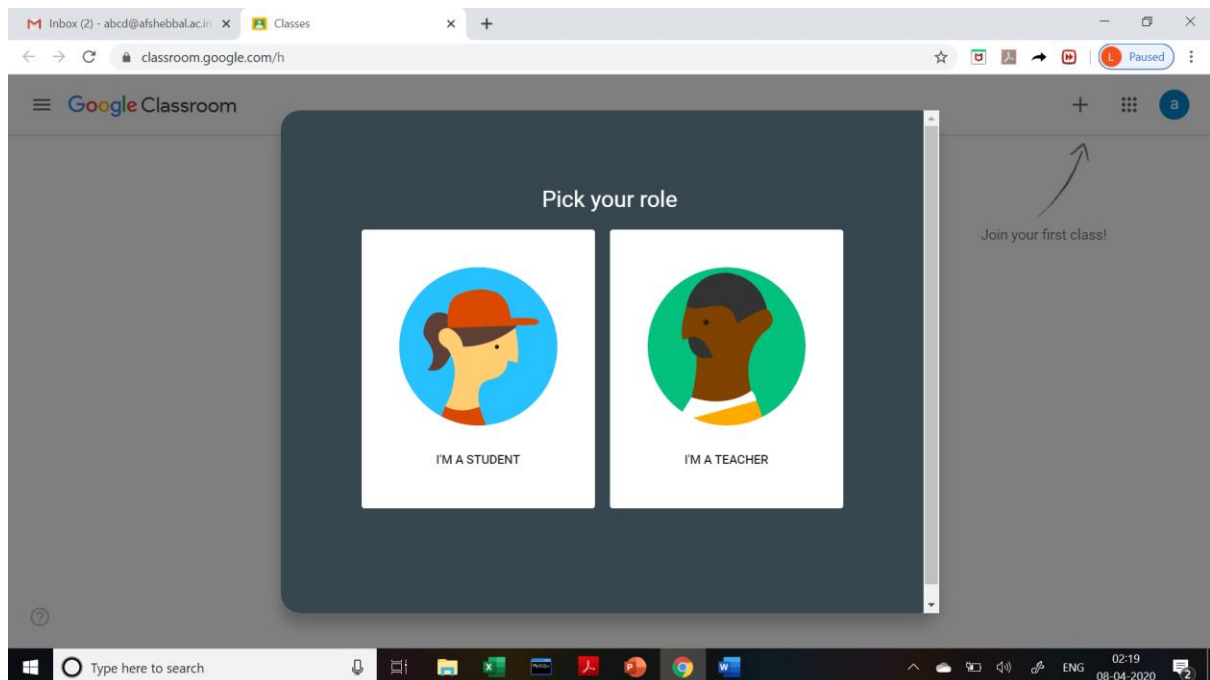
Inbox (2) - abcd@afshebbal.ac.in ×
Classes ×
+

classroom.google.com/h

L Paused

Google Classroom

+

a

Pick your role

Join your first class!

I'M A STUDENT

I'M A TEACHER

?

Type here to search

ENG 02:19 08-04-2020

2